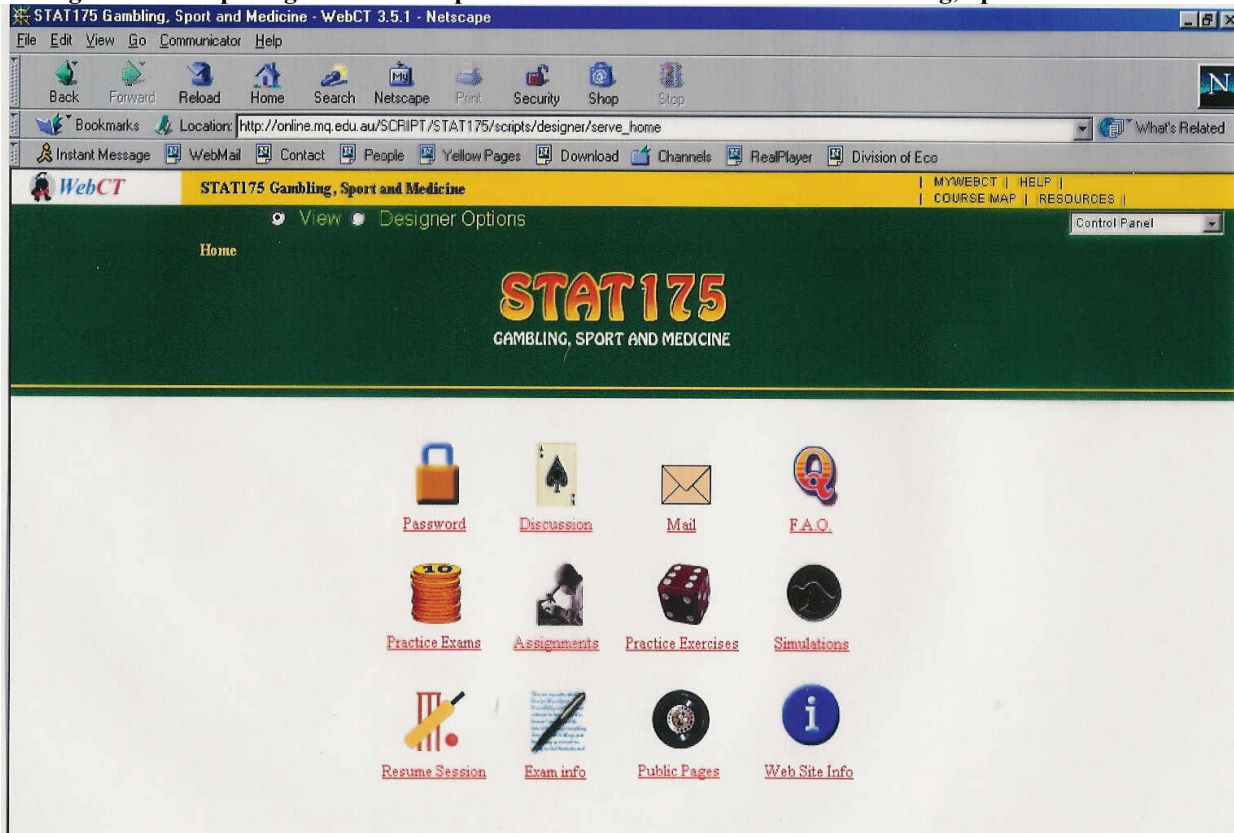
STAT175 Gambling, Sport and Medicine - WebCT 3.5.1 - Netscape

File Edit View Go Communicator Help

Back Forward Reload Home Search Netscape Print Security Shop Stop

Bookmarks Location: http://online.mq.edu.au/SCRIPT/STAT175/scripts/designer/serve_home What's Related

Instant Message WebMail Contact People Yellow Pages Download Channels RealPlayer Division of Eco

WebCT STAT175 Gambling, Sport and Medicine | MYWEBCT | HELP | | COURSE MAP | RESOURCES |

View Designer Options Control Panel

Home

STAT175
GAMBLING, SPORT AND MEDICINE

Password Discussion Mail F.A.Q.

10

Practice Exams Assignments Practice Exercises Simulations

Resume Session Exam info Public Pages Web Site Info